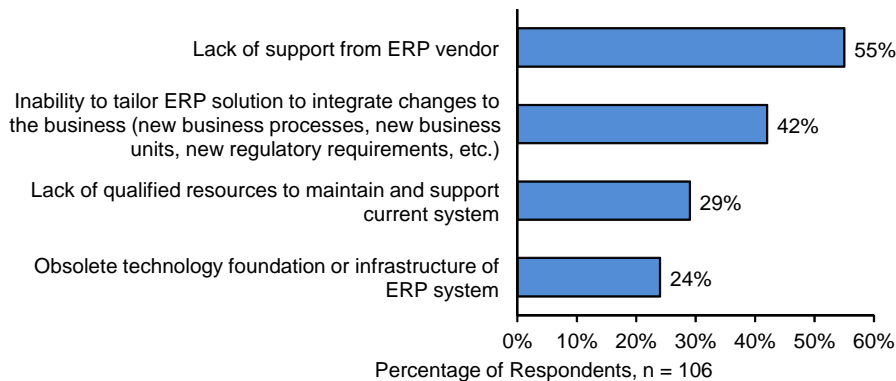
Lack of support from ERP vendor 55%

Inability to tailor ERP solution to integrate changes to the business (new business processes, new business units, new regulatory requirements, etc.) 42%

Lack of qualified resources to maintain and support current system 29%

Obsolete technology foundation or infrastructure of ERP system 24%

0% 10% 20% 30% 40% 50% 60%

Percentage of Respondents, n = 106